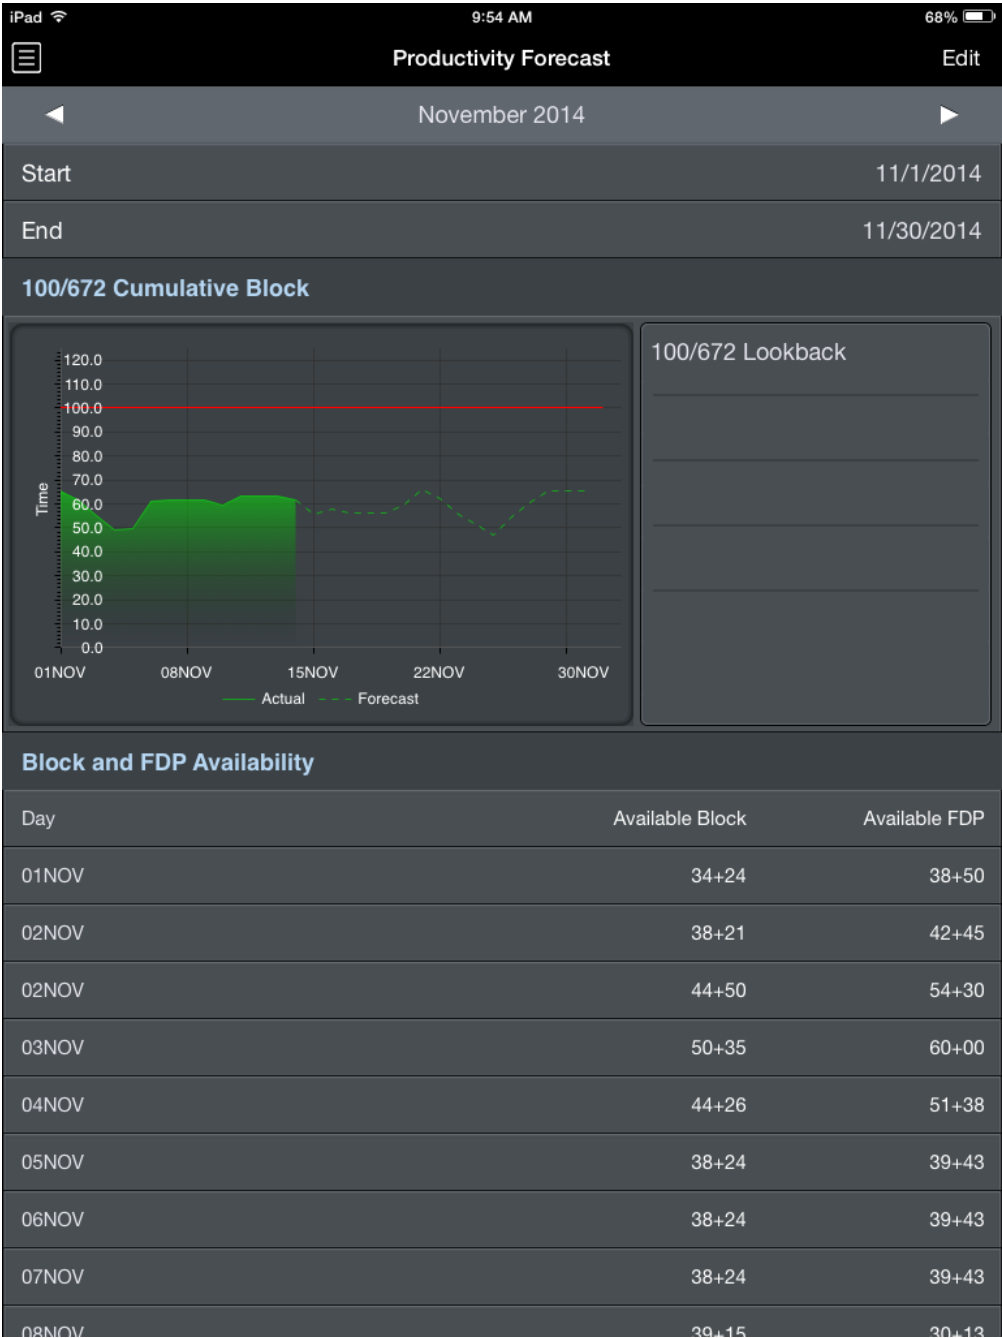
iPad 9:54 AM 68%

Productivity Forecast Edit

◀ November 2014 ▶

Start 11/1/2014

End 11/30/2014

100/672 Cumulative Block

120.0
110.0
100.0
90.0
80.0
70.0
60.0
50.0
40.0
30.0
20.0
10.0
0.0
Time
01NOV 08NOV 15NOV 22NOV 30NOV
Actual Forecast

100/672 Lookback

Block and FDP Availability

| Day | Available Block | Available FDP |
|---|---|---|
| 01NOV | 34+24 | 38+50 |
| 02NOV | 38+21 | 42+45 |
| 02NOV | 44+50 | 54+30 |
| 03NOV | 50+35 | 60+00 |
| 04NOV | 44+26 | 51+38 |
| 05NOV | 38+24 | 39+43 |
| 06NOV | 38+24 | 39+43 |
| 07NOV | 38+24 | 39+43 |
| 08NOV | 39+15 | 30+13 |